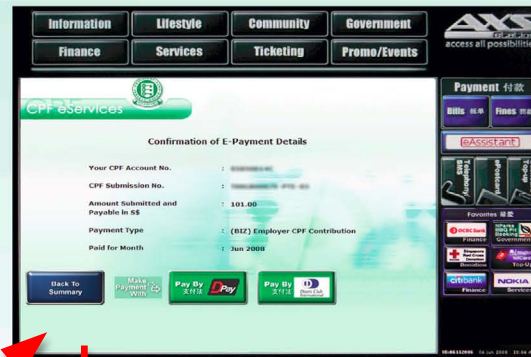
Information
Lifestyle
Community
Government
Finance
Services
Ticketing
Promo/Events

AXS
access all possibiliti

CPF eServices

Confirmation of E-Payment Details

| | | |
|---|---|---|
| Your CPF Account No. | : | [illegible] |
| CPF Submission No. | : | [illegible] |
| Amount Submitted and Payable in S$ | : | 101.00 |
| Payment Type | : | (BIZ) Employer CPF Contribution |
| Paid for Month | : | Jun 2008 |

Back To Summary
Make Payment With
Pay By 支付出 NETS
Pay By 支付出 Diners Club International

Payment 付款
Bills 账单
Fines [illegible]
eAssistant
Telephony Bills
ePostcard
Top-Up
Favorites 最爱
OCBC Bank
Finance
Singapore Red Cross
Donation
Top-Up
citibank
Finance
NOKIA
Service
Government
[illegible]
06 Jun 2008